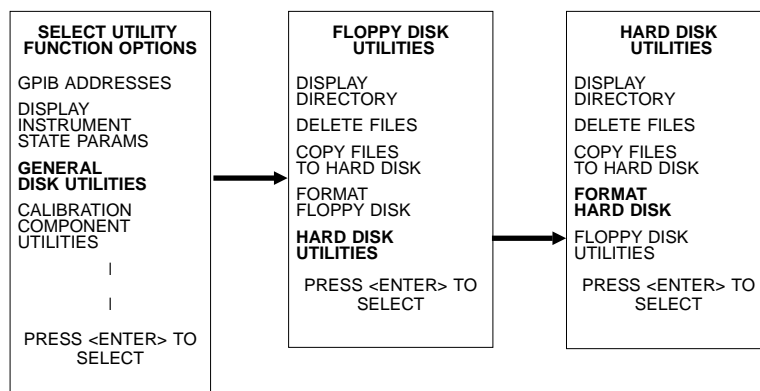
SELECT UTILITY FUNCTION OPTIONS

GPIB ADDRESSES

DISPLAY INSTRUMENT STATE PARAMS

GENERAL DISK UTILITIES

CALIBRATION COMPONENT UTILITIES

|

|

PRESS <ENTER> TO SELECT

FLOPPY DISK UTILITIES

DISPLAY DIRECTORY

DELETE FILES

COPY FILES TO HARD DISK

FORMAT FLOPPY DISK

HARD DISK UTILITIES

PRESS <ENTER> TO SELECT

HARD DISK UTILITIES

DISPLAY DIRECTORY

DELETE FILES

COPY FILES TO HARD DISK

FORMAT HARD DISK

FLOPPY DISK UTILITIES

PRESS <ENTER> TO SELECT